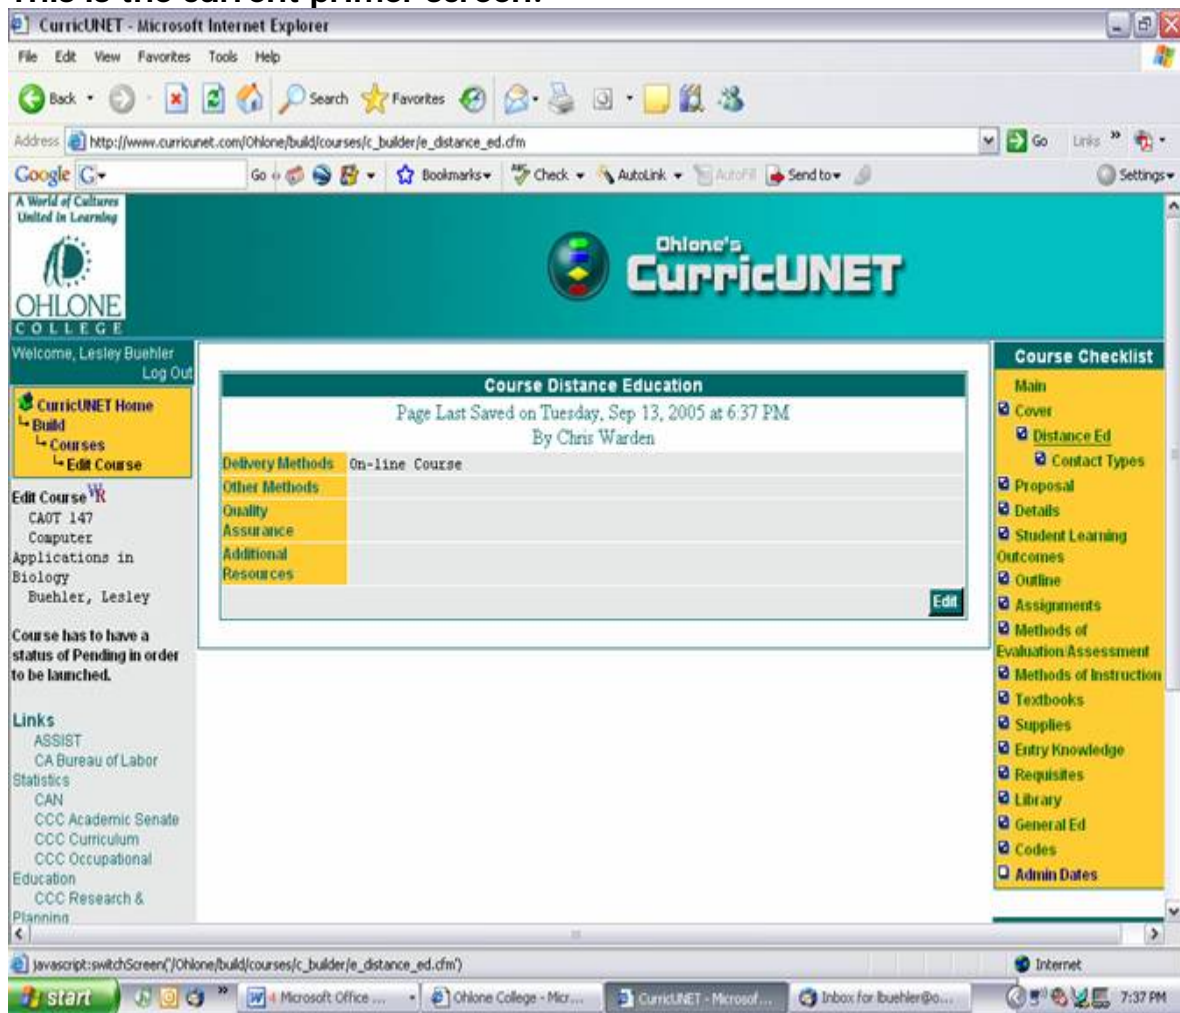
This is the current primer screen.

CurricUNET - Microsoft Internet Explorer

File Edit View Favorites Tools Help

Back Search Favorites

Address http://www.curricunet.com/Ohlone/build/courses/c_builder/e_distance_ed.cfm Go Links

Google Go Bookmarks Check AutoLink AutoFill Send to Settings

A World of Cultures United in Learning

OHLONE COLLEGE

Ohlone's CurricUNET

Welcome, Lesley Buehler
Log Out

CurricUNET Home
Build
Courses
Edit Course

Edit Course
CAOT 147
Computer Applications in Biology
Buehler, Lesley

Course has to have a status of Pending in order to be launched.

Links
ASSIST
CA Bureau of Labor Statistics
CAN
CCC Academic Senate
CCC Curriculum
CCC Occupational Education
CCC Research & Planning

Course Distance Education
Page Last Saved on Tuesday, Sep 13, 2005 at 6:37 PM
By Chris Warden

| Delivery Methods | On-line Course |
|---|---|
| Other Methods | |
| Quality Assurance | |
| Additional Resources | |

Edit

Course Checklist
Main
Cover
Distance Ed
Contact Types
Proposal
Details
Student Learning Outcomes
Outline
Assignments
Methods of Evaluation/Assessment
Methods of Instruction
Textbooks
Supplies
Entry Knowledge
Requisites
Library
General Ed
Codes
Admin Dates

javascript:switchScreen('/Ohlone/build/courses/c_builder/e_distance_ed.cfm')
Internet

start
4 Microsoft Office ...
Ohlone College - Micr...
CurricUNET - Microsof...
Inbox for lbuehler@o...
7:37 PM